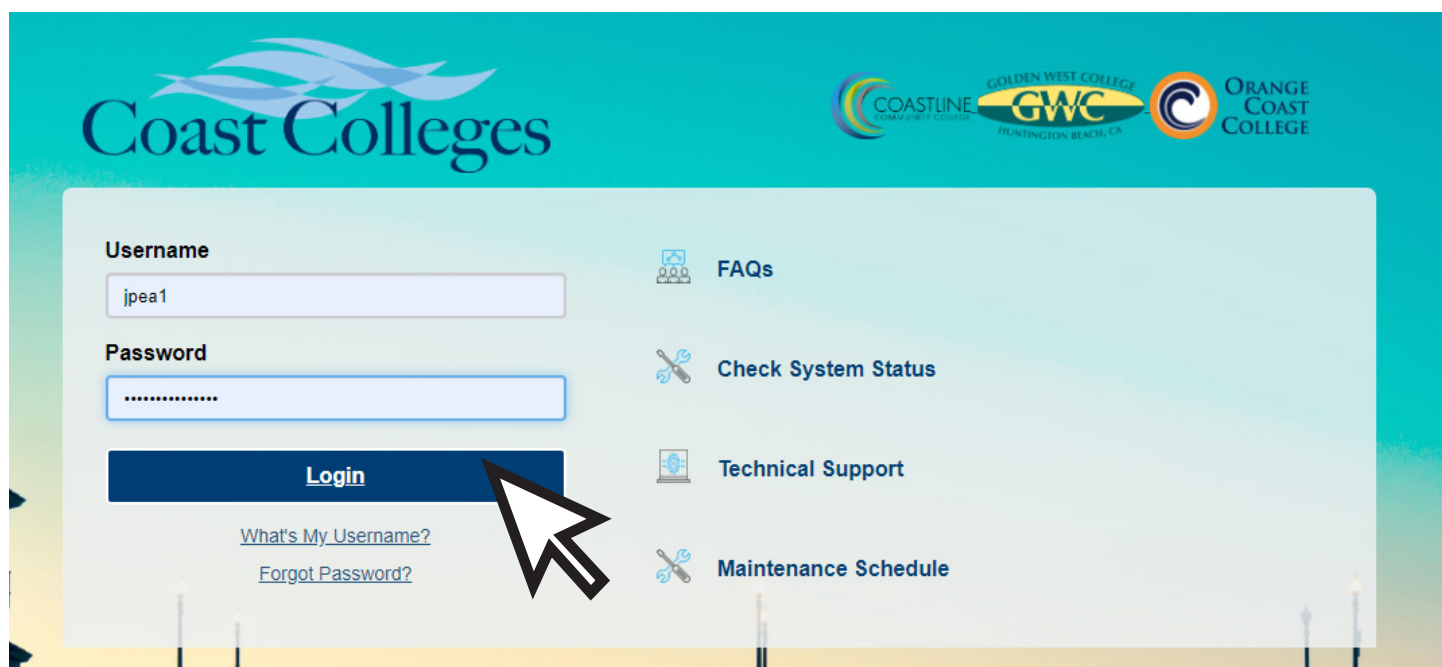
Coast Colleges

COASTLINE COMMUNITY COLLEGE

GOLDEN WEST COLLEGE
GWC
HUNTINGTON BEACH, CA

ORANGE COAST COLLEGE

Username

jpea1

Password

•••••••••••••••

Login

What's My Username?

Forgot Password?

FAQs

Check System Status

Technical Support

Maintenance Schedule